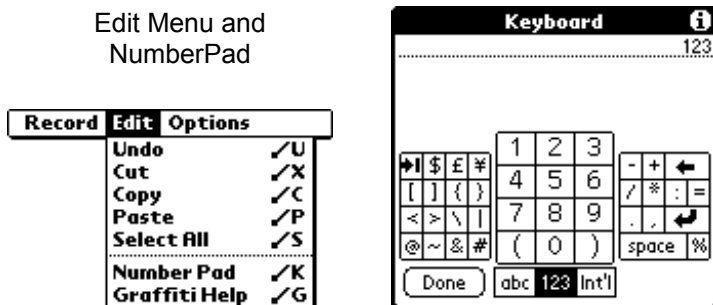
Edit Menu and NumberPad

Record Edit Options
Undo ✓U
Cut ✓X
Copy ✓C
Paste ✓P
Select All ✓S
Number Pad ✓K
Graffiti Help ✓G

Keyboard
123

| $ | £ | ¥ |
| [ | ] | { | } |
| < | > | \ | \| |
| @ | ~ | & | # |

1 2 3
4 5 6
7 8 9
( 0 )

- + ←
/ * : =
. ,
space %

Done abc 123 Int'l